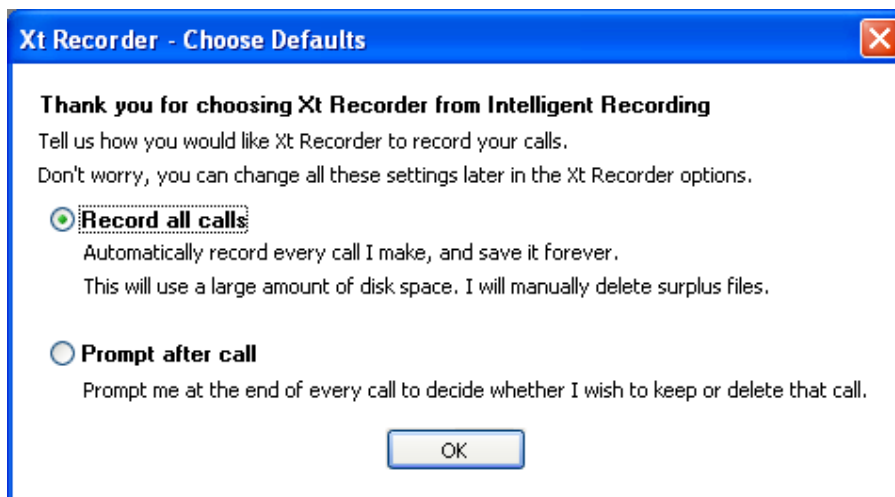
Xt Recorder - Choose Defaults

Thank you for choosing Xt Recorder from Intelligent Recording

Tell us how you would like Xt Recorder to record your calls.

Don't worry, you can change all these settings later in the Xt Recorder options.

Record all calls

Automatically record every call I make, and save it forever.

This will use a large amount of disk space. I will manually delete surplus files.

Prompt after call

Prompt me at the end of every call to decide whether I wish to keep or delete that call.

OK